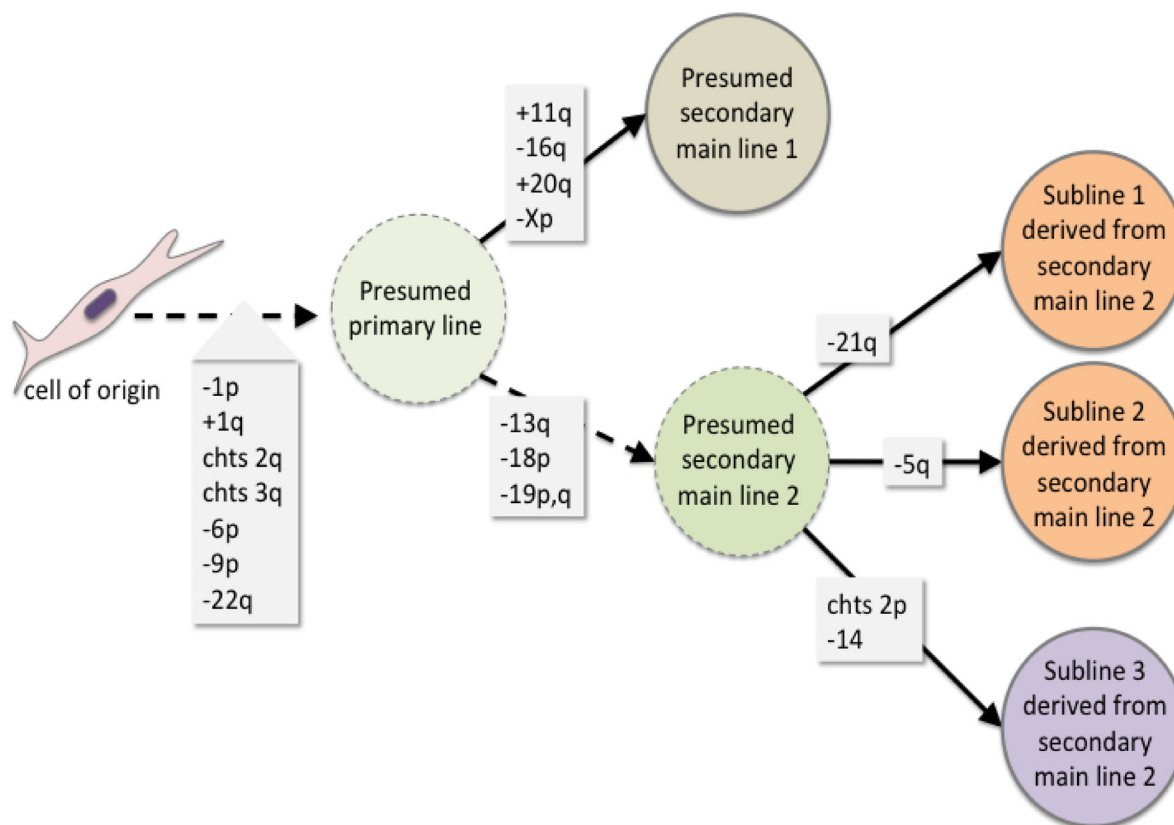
cell of origin

-1p
+1q
chts 2q
chts 3q
-6p
-9p
-22q

Presumed primary line

+11q
-16q
+20q
-Xp

Presumed secondary main line 1

-13q
-18p
-19p,q

Presumed secondary main line 2

-21q

Subline 1 derived from secondary main line 2

-5q

Subline 2 derived from secondary main line 2

chts 2p
-14

Subline 3 derived from secondary main line 2